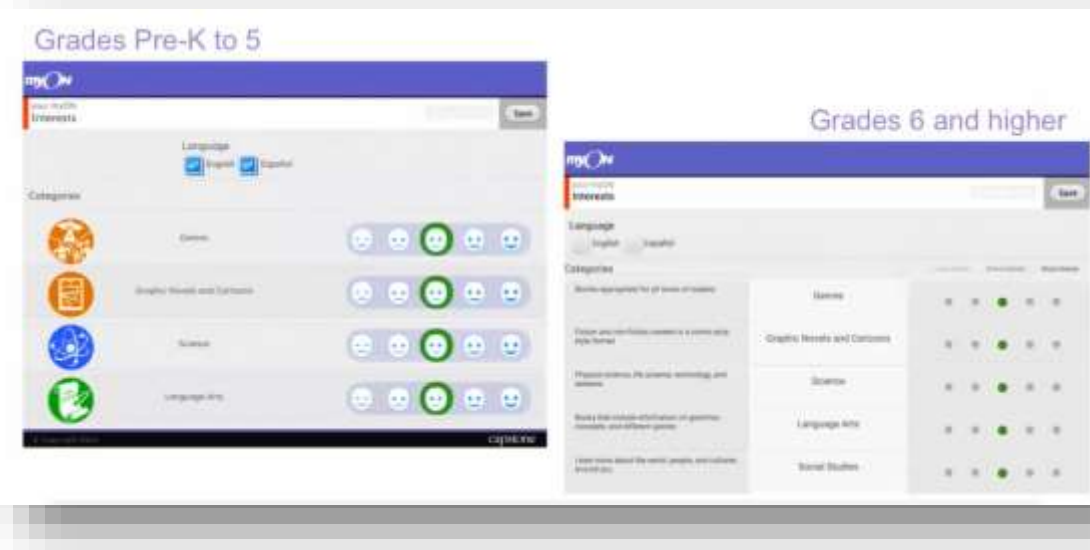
Grades Pre-K to 5

myON

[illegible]
Interests

Save

Language
English Español

Categories

Games

Graphic Novels and Cartoons

Science

Language Arts

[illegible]

capstone

Grades 6 and higher

myON

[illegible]
Interests

Save

Language
English Español

Categories

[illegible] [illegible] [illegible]

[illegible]

Games

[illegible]

Graphic Novels and Cartoons

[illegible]

Science

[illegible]

Language Arts

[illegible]

Social Studies